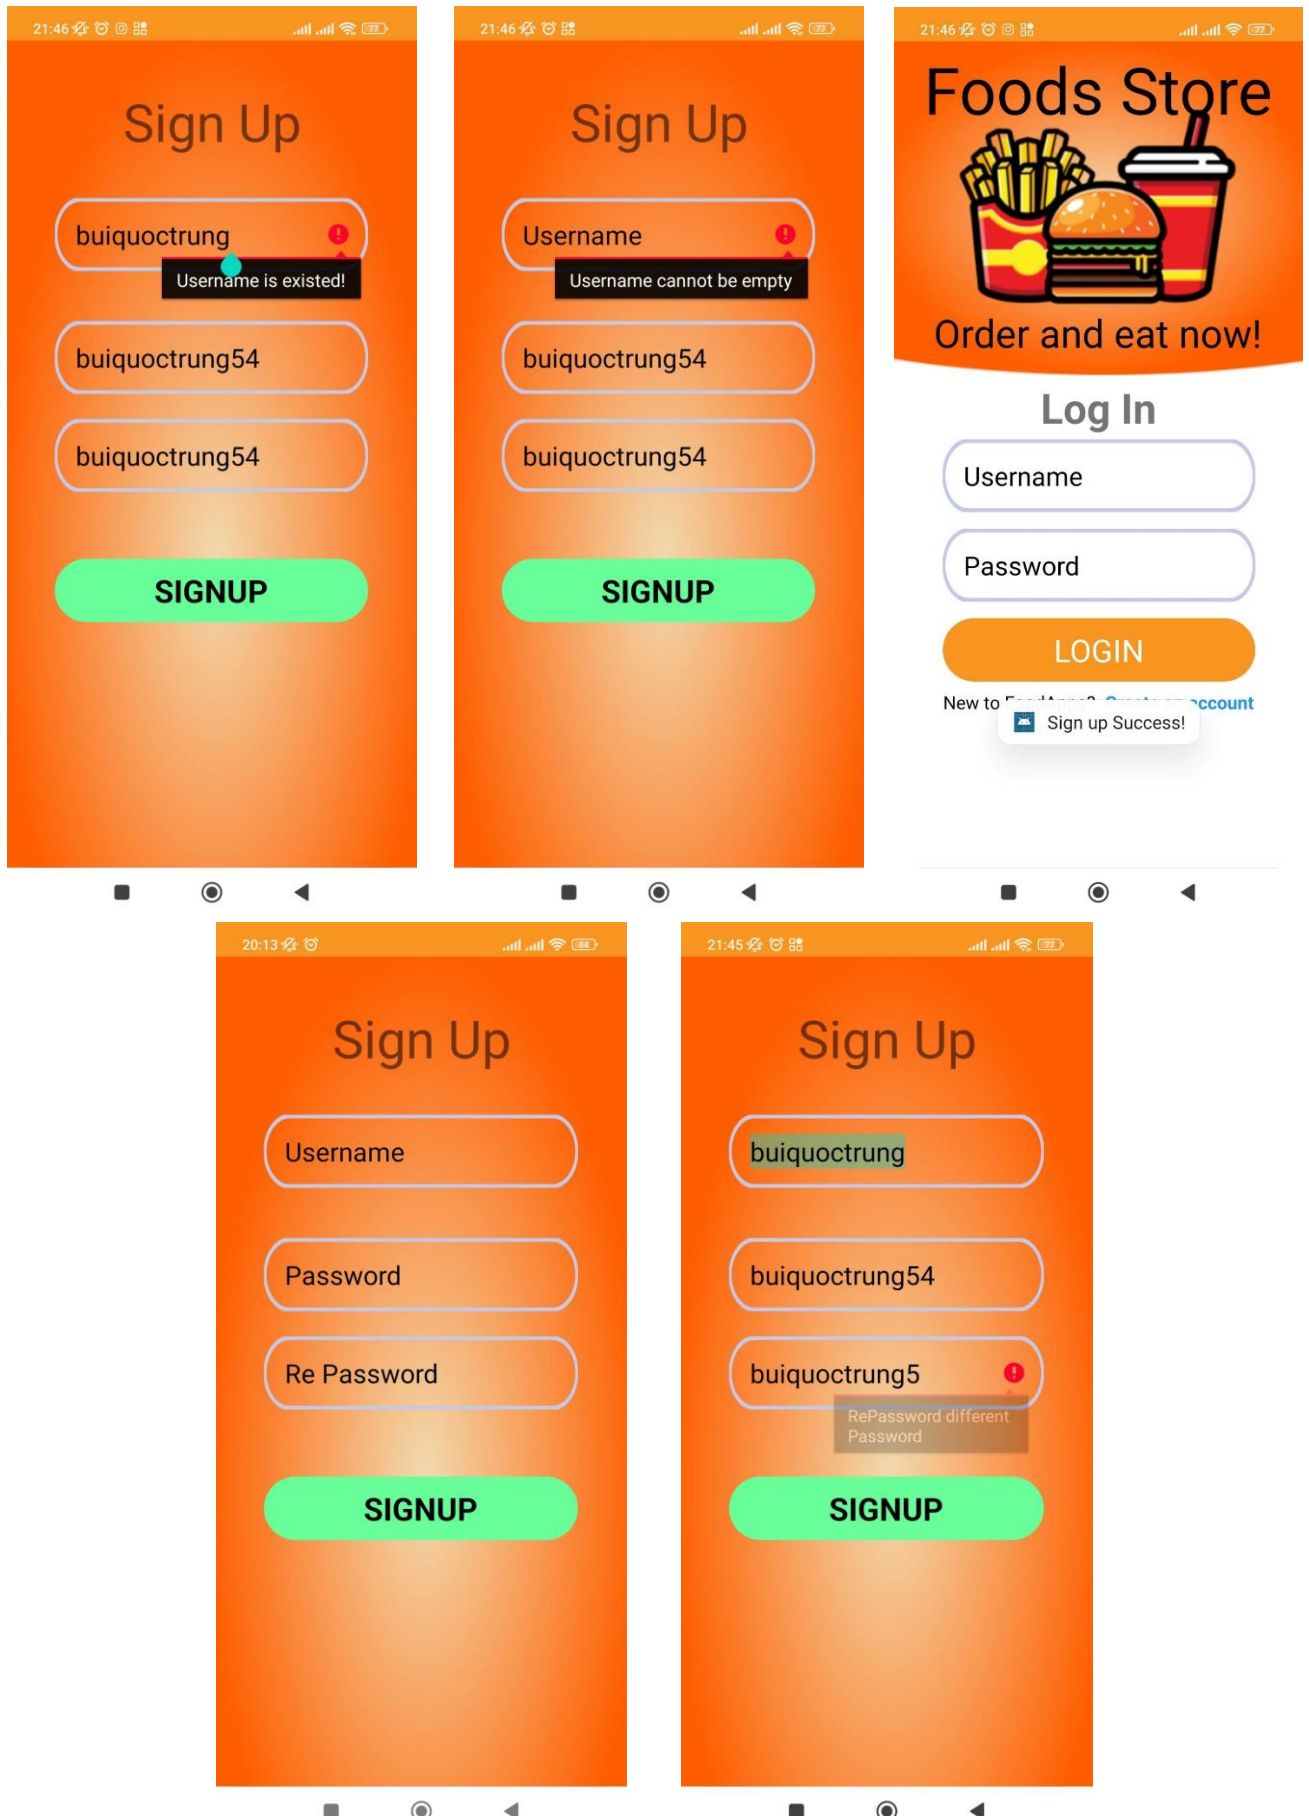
21:46

Sign Up

buiquoctrung

Username is existed!

buiquoctrung54

buiquoctrung54

SIGNUP

21:46

Sign Up

Username

Username cannot be empty

buiquoctrung54

buiquoctrung54

SIGNUP

21:46

Foods Store

Order and eat now!

Log In

Username

Password

LOGIN

New to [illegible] ccount

Sign up Success!

20:13

Sign Up

Username

Password

Re Password

SIGNUP

21:45

Sign Up

buiquoctrung

buiquoctrung54

buiquoctrung5

RePassword different Password

SIGNUP